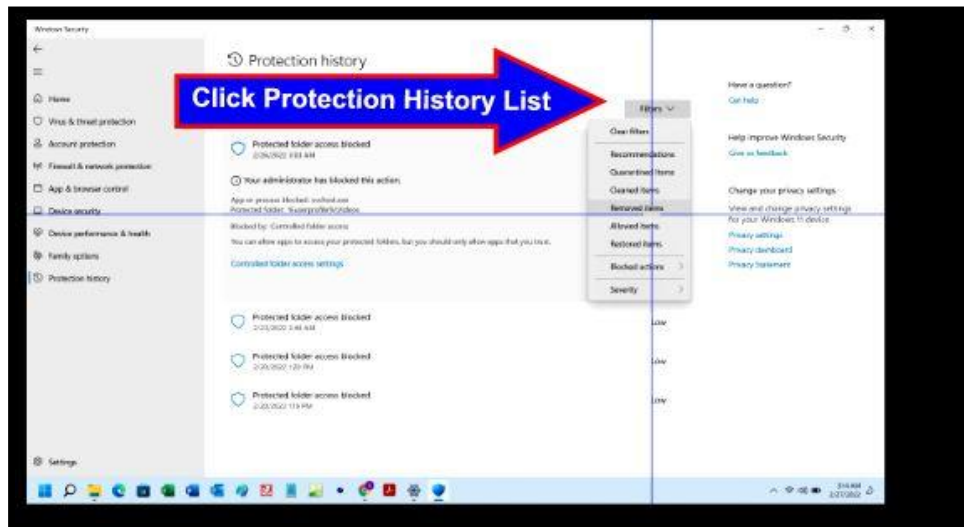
Windows Security

Home
Virus & threat protection
Account protection
Firewall & network protection
App & browser control
Device security
Device performance & health
Family options
Protection history

Settings

Protection history

Click Protection History List

Filters

Protected folder access blocked
2/26/2022 3:03 AM

Your administrator has blocked this action.

App or process blocked: svchost.exe
Protected folder: %userprofile%\Videos

Blocked by: Controlled folder access

You can allow apps to access your protected folders, but you should only allow apps that you trust.

Controlled folder access settings

Clear filters
Recommendations
Quarantined items
Cleaned items
Removed items
Allowed items
Restored items
Blocked actions
Severity

Protected folder access blocked
2/25/2022 3:48 AM
Low

Protected folder access blocked
2/20/2022 1:20 PM
Low

Protected folder access blocked
2/20/2022 1:19 PM
Low

Have a question?
Get help

Help improve Windows Security
Give us feedback

Change your privacy settings
View and change privacy settings for your Windows 11 device.
Privacy settings
Privacy dashboard
Privacy Statement

3:14 AM
2/27/2022